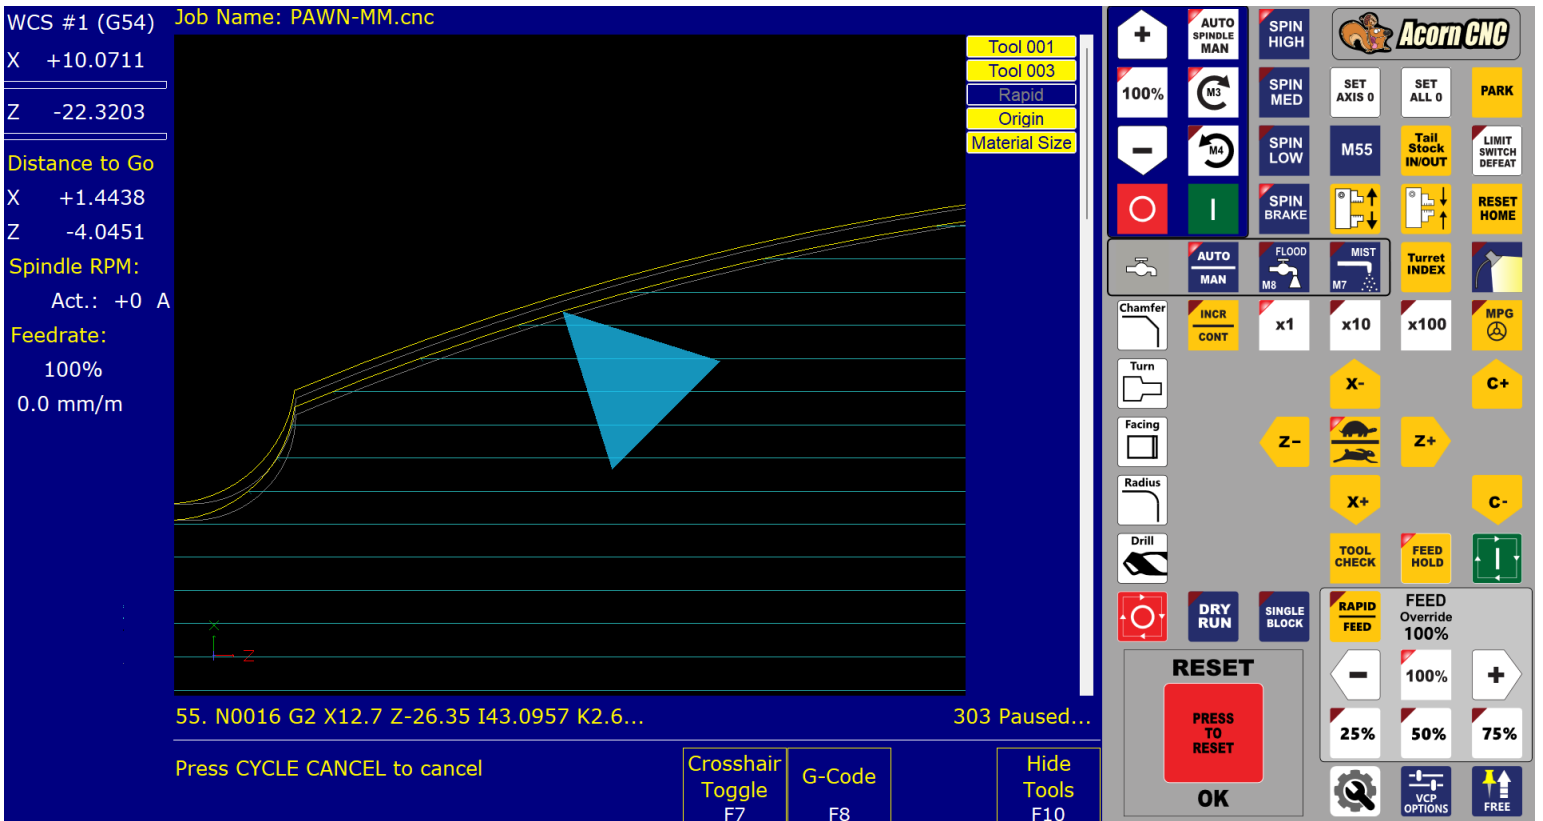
WCS #1 (G54)
X +10.0711
Z -22.3203
Distance to Go
X +1.4438
Z -4.0451
Spindle RPM:
Act.: +0 A
Feedrate:
100%
0.0 mm/m

Job Name: PAWN-MM.cnc

Tool 001
Tool 003
Rapid
Origin
Material Size

X
Z

55. N0016 G2 X12.7 Z-26.35 I43.0957 K2.6...
303 Paused...

Press CYCLE CANCEL to cancel

Crosshair Toggle F7
G-Code F8
Hide Tools F10

+
AUTO SPINDLE MAN
SPIN HIGH
Acorn CNC
100%
M3
SPIN MED
SET AXIS 0
SET ALL 0
PARK
M4
SPIN LOW
M55
Tail Stock IN/OUT
LIMIT SWITCH DEFEAT
SPIN BRAKE
RESET HOME
AUTO MAN
FLOOD M8
MIST M7
Turret INDEX
Chamfer
INCR CONT
x1
x10
x100
MPG
Turn
X-
C+
Facing
Z-
Z+
Radius
X+
C-
Drill
TOOL CHECK
FEED HOLD
DRY RUN
SINGLE BLOCK
RAPID FEED
FEED Override 100%
RESET
PRESS TO RESET
OK
100%
25%
50%
75%
VCP OPTIONS
FREE